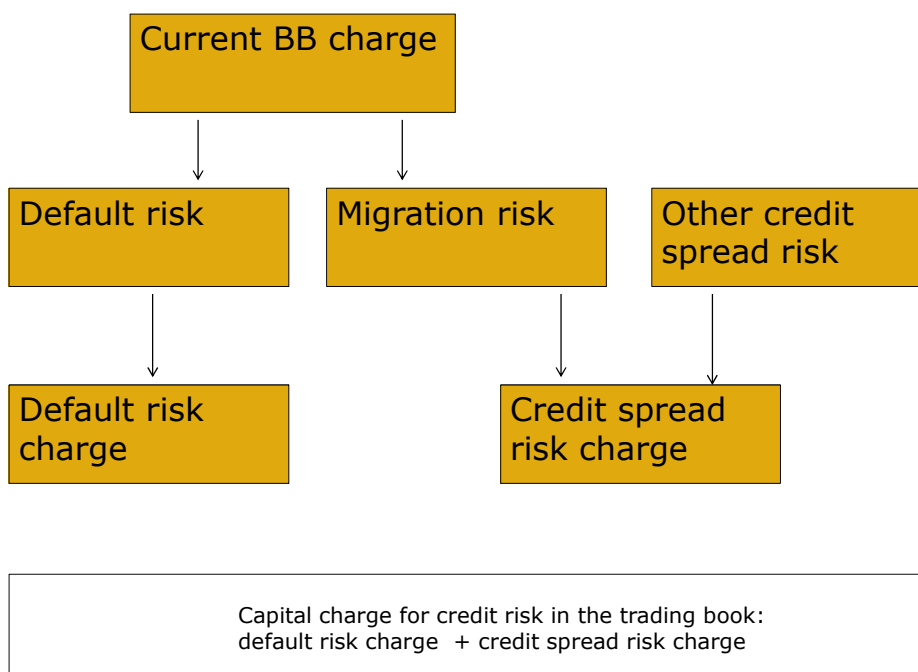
Current BB charge

Default risk

Migration risk

Other credit spread risk

Default risk charge

Credit spread risk charge

Capital charge for credit risk in the trading book:
default risk charge + credit spread risk charge